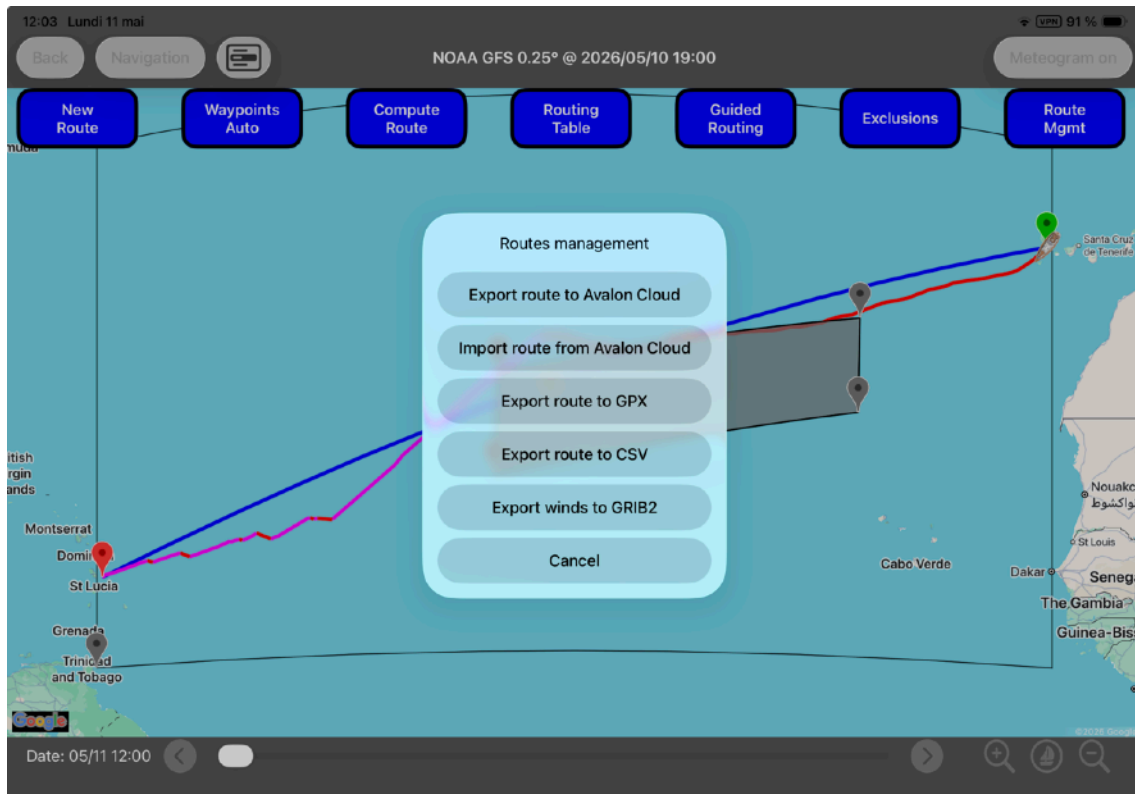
12:03 Lundi 11 mai

VPN 91 %

Back

Navigation

NOAA GFS 0.25° @ 2026/05/10 19:00

Meteogram on

New Route

Waypoints Auto

Compute Route

Routing Table

Guided Routing

Exclusions

Route Mgmt

muda

Santa Cruz de Tenerife

Routes management

Export route to Avalon Cloud

Import route from Avalon Cloud

Export route to GPX

Export route to CSV

Export winds to GRIB2

Cancel

itish rgin ands

Montserrat

Domi

St Lucia

Grenada

Trinidad and Tobago

Cabo Verde

Nouakc نواكشوط

St Louis

Dakar

Senega

The Gambia

Guinea-Biss

Google

©2026 Google

Date: 05/11 12:00